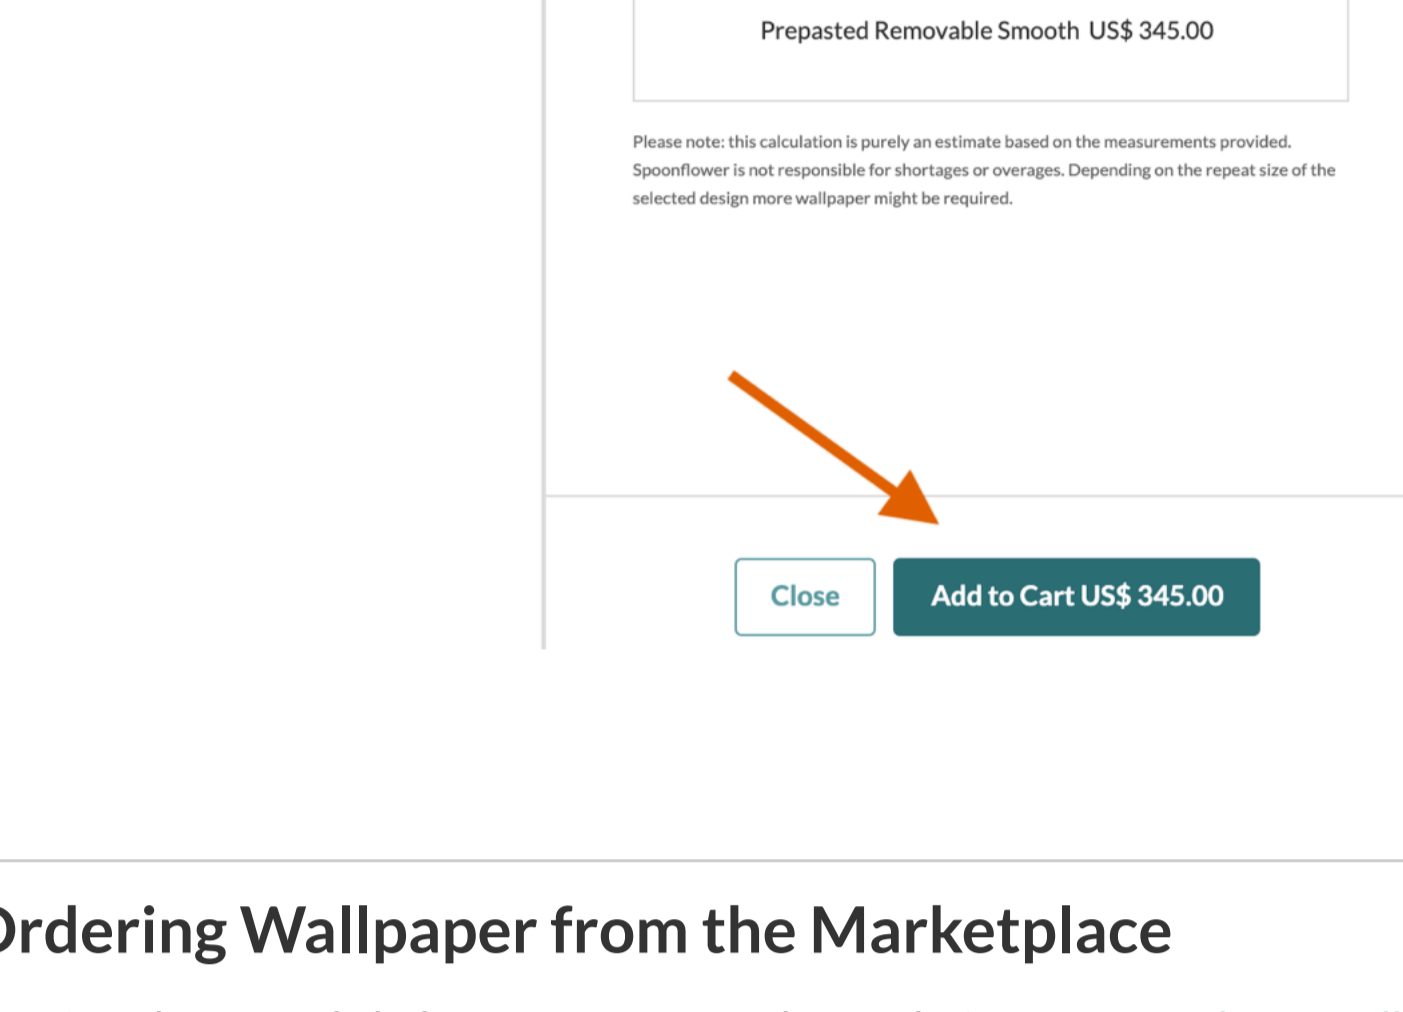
Prepasted Removable Smooth US$ 345.00

Please note: this calculation is purely an estimate based on the measurements provided. Spoonflower is not responsible for shortages or overages. Depending on the repeat size of the selected design more wallpaper might be required.

Close

Add to Cart US$ 345.00

rdering Wallpaper from the Marketplace